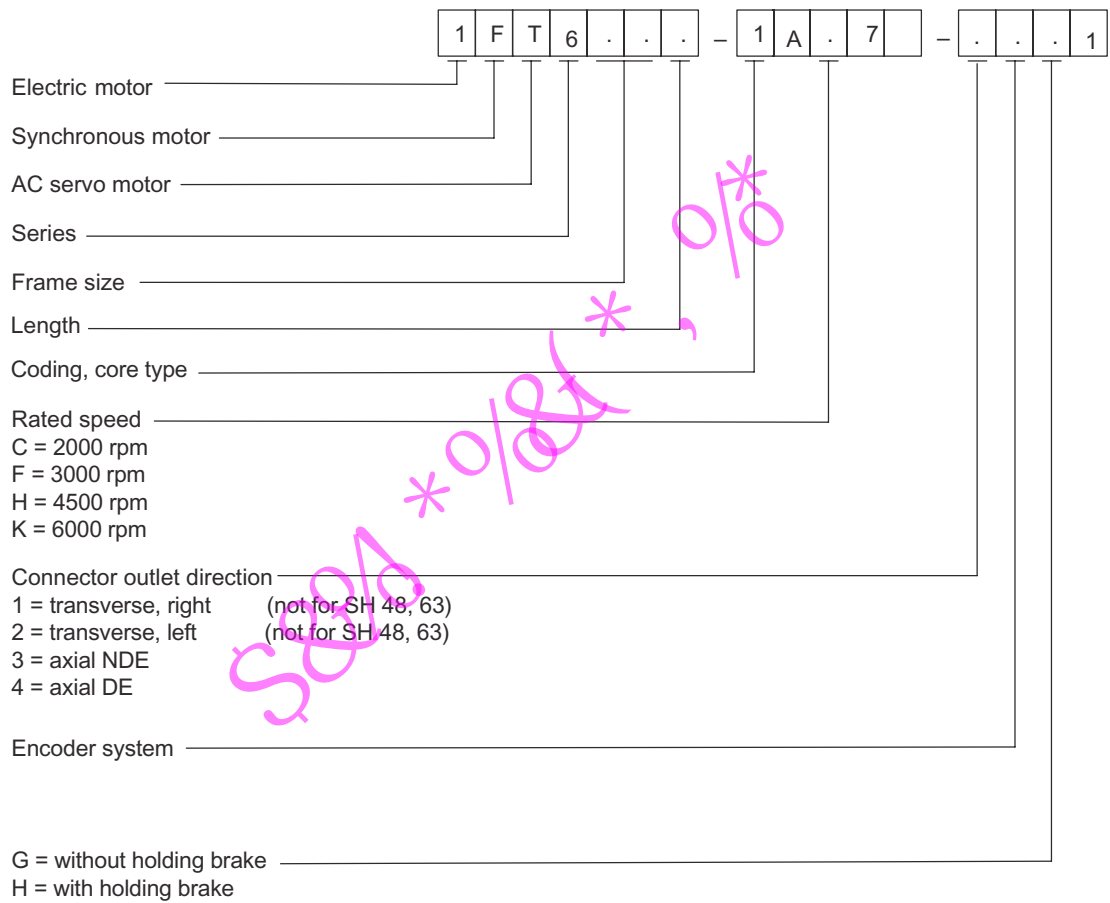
1 F T 6 . . . – 1 A . 7 – . . . 1

Electric motor

Synchronous motor

AC servo motor

Series

Frame size

Length

Coding, core type

Rated speed
C = 2000 rpm
F = 3000 rpm
H = 4500 rpm
K = 6000 rpm

Connector outlet direction
1 = transverse, right (not for SH 48, 63)
2 = transverse, left (not for SH 48, 63)
3 = axial NDE
4 = axial DE

Encoder system

G = without holding brake
H = with holding brake